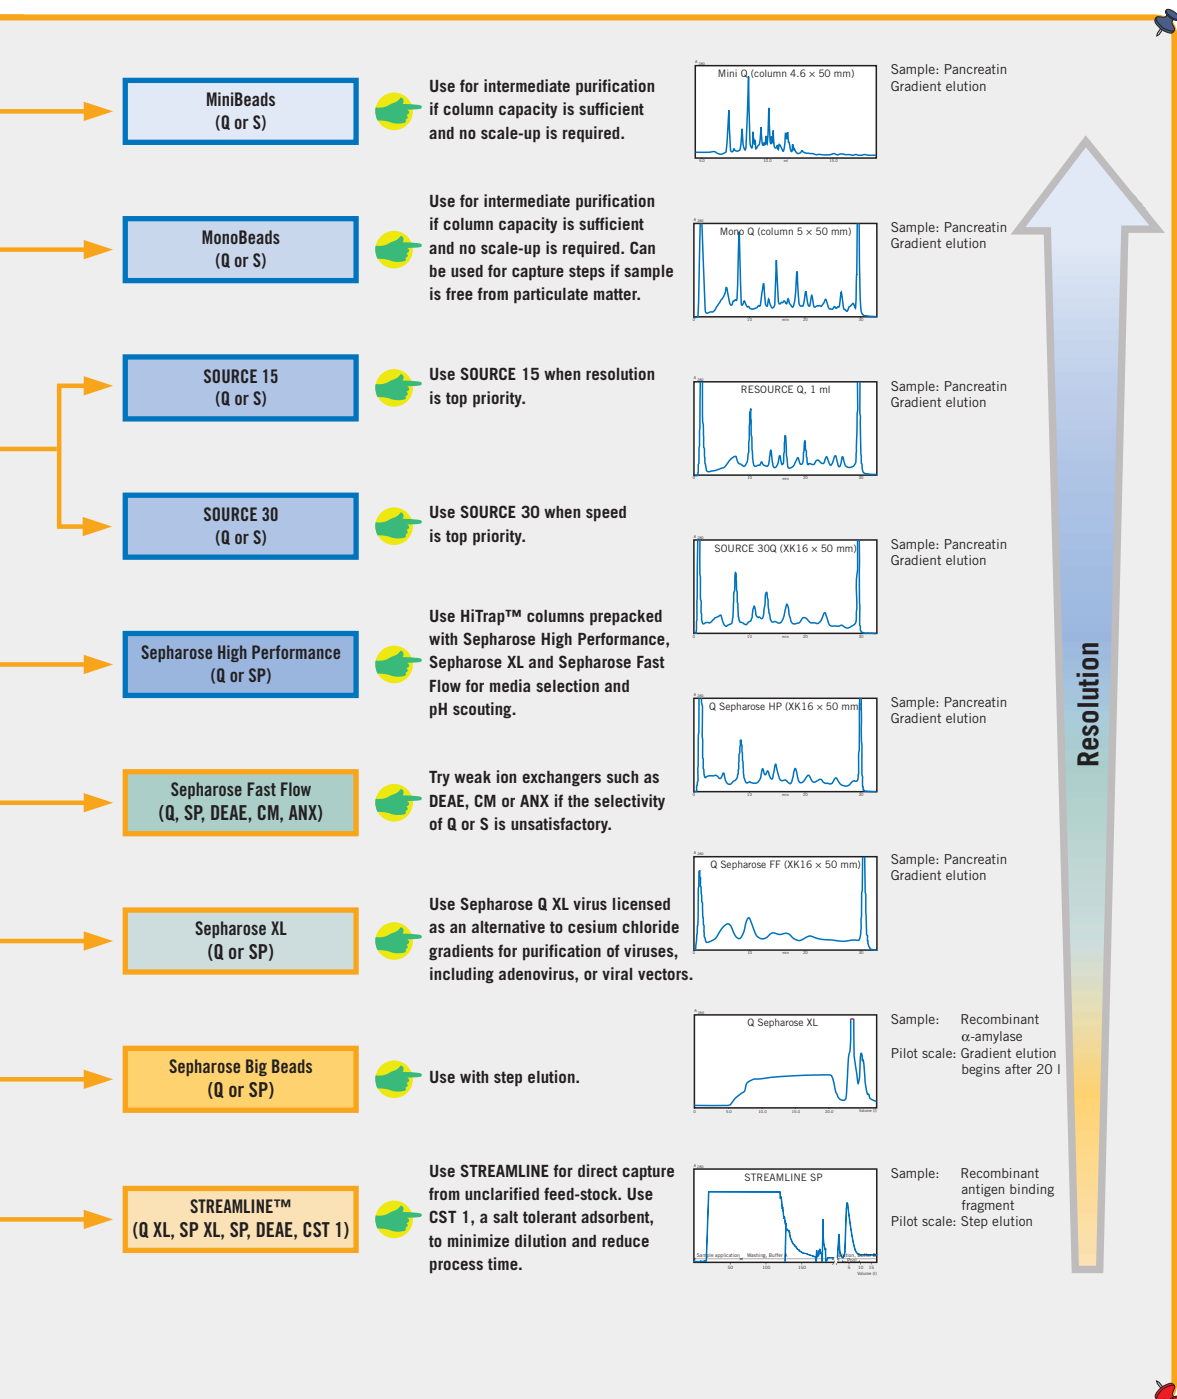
MiniBeads
(Q or S)

Use for intermediate purification if column capacity is sufficient and no scale-up is required.

Mini Q (column 4.6 × 50 mm)

Sample: Pancreatin
Gradient elution

MonoBeads
(Q or S)

Use for intermediate purification if column capacity is sufficient and no scale-up is required. Can be used for capture steps if sample is free from particulate matter.

Mono Q (column 5 × 50 mm)

Sample: Pancreatin
Gradient elution

SOURCE 15
(Q or S)

Use SOURCE 15 when resolution is top priority.

RESOURCE Q, 1 ml

Sample: Pancreatin
Gradient elution

SOURCE 30
(Q or S)

Use SOURCE 30 when speed is top priority.

SOURCE 30Q (XK16 × 50 mm)

Sample: Pancreatin
Gradient elution

Sepharose High Performance
(Q or SP)

Use HiTrap™ columns prepacked with Sepharose High Performance, Sepharose XL and Sepharose Fast Flow for media selection and pH scouting.

Q Sepharose HP (XK16 × 50 mm)

Sample: Pancreatin
Gradient elution

Sepharose Fast Flow
(Q, SP, DEAE, CM, ANX)

Try weak ion exchangers such as DEAE, CM or ANX if the selectivity of Q or S is unsatisfactory.

Q Sepharose FF (XK16 × 50 mm)

Sample: Pancreatin
Gradient elution

Sepharose XL
(Q or SP)

Use Sepharose Q XL virus licensed as an alternative to cesium chloride gradients for purification of viruses, including adenovirus, or viral vectors.

Q Sepharose XL

Sample: Recombinant α-amylase
Pilot scale: Gradient elution begins after 20 l

Sepharose Big Beads
(Q or SP)

Use with step elution.

STREAMLINE™
(Q XL, SP XL, SP, DEAE, CST 1)

Use STREAMLINE for direct capture from unclarified feed-stock. Use CST 1, a salt tolerant adsorbent, to minimize dilution and reduce process time.

STREAMLINE SP

Sample application Washing, Buffer

Sample: Recombinant antigen binding fragment
Pilot scale: Step elution

Resolution